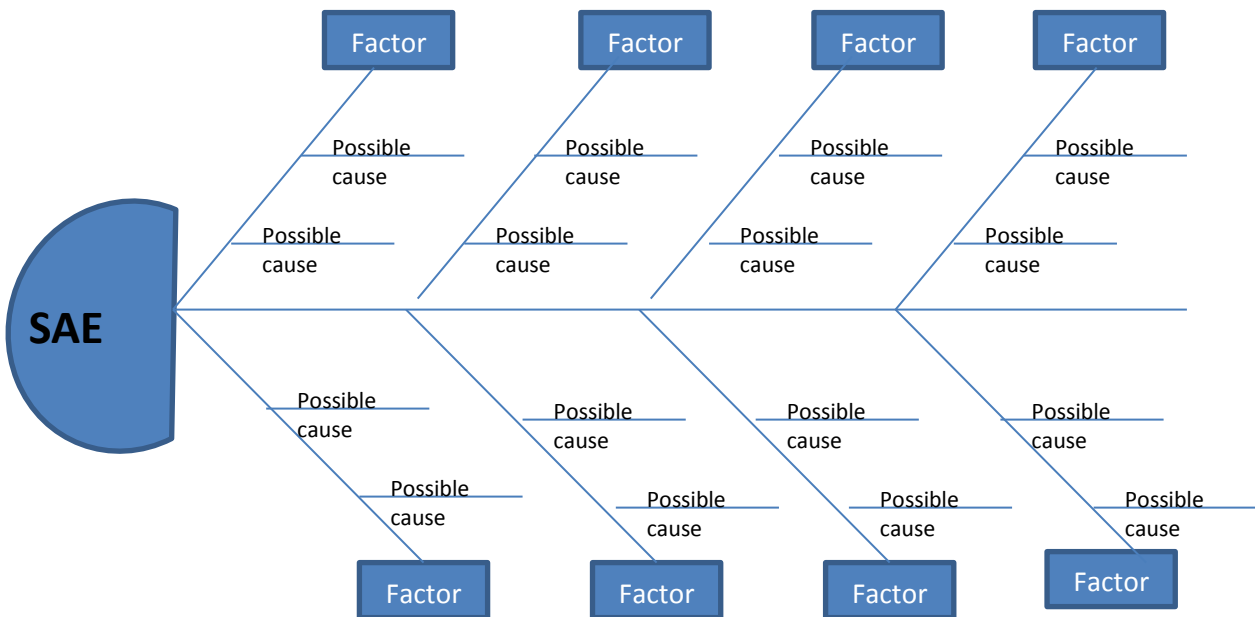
Factor

Factor

Factor

Factor

Possible cause

Possible cause

Possible cause

Possible cause

Possible cause

Possible cause

Possible cause

Possible cause

SAE

Possible cause

Possible cause

Possible cause

Possible cause

Possible cause

Possible cause

Possible cause

Possible cause

Factor

Factor

Factor

Factor